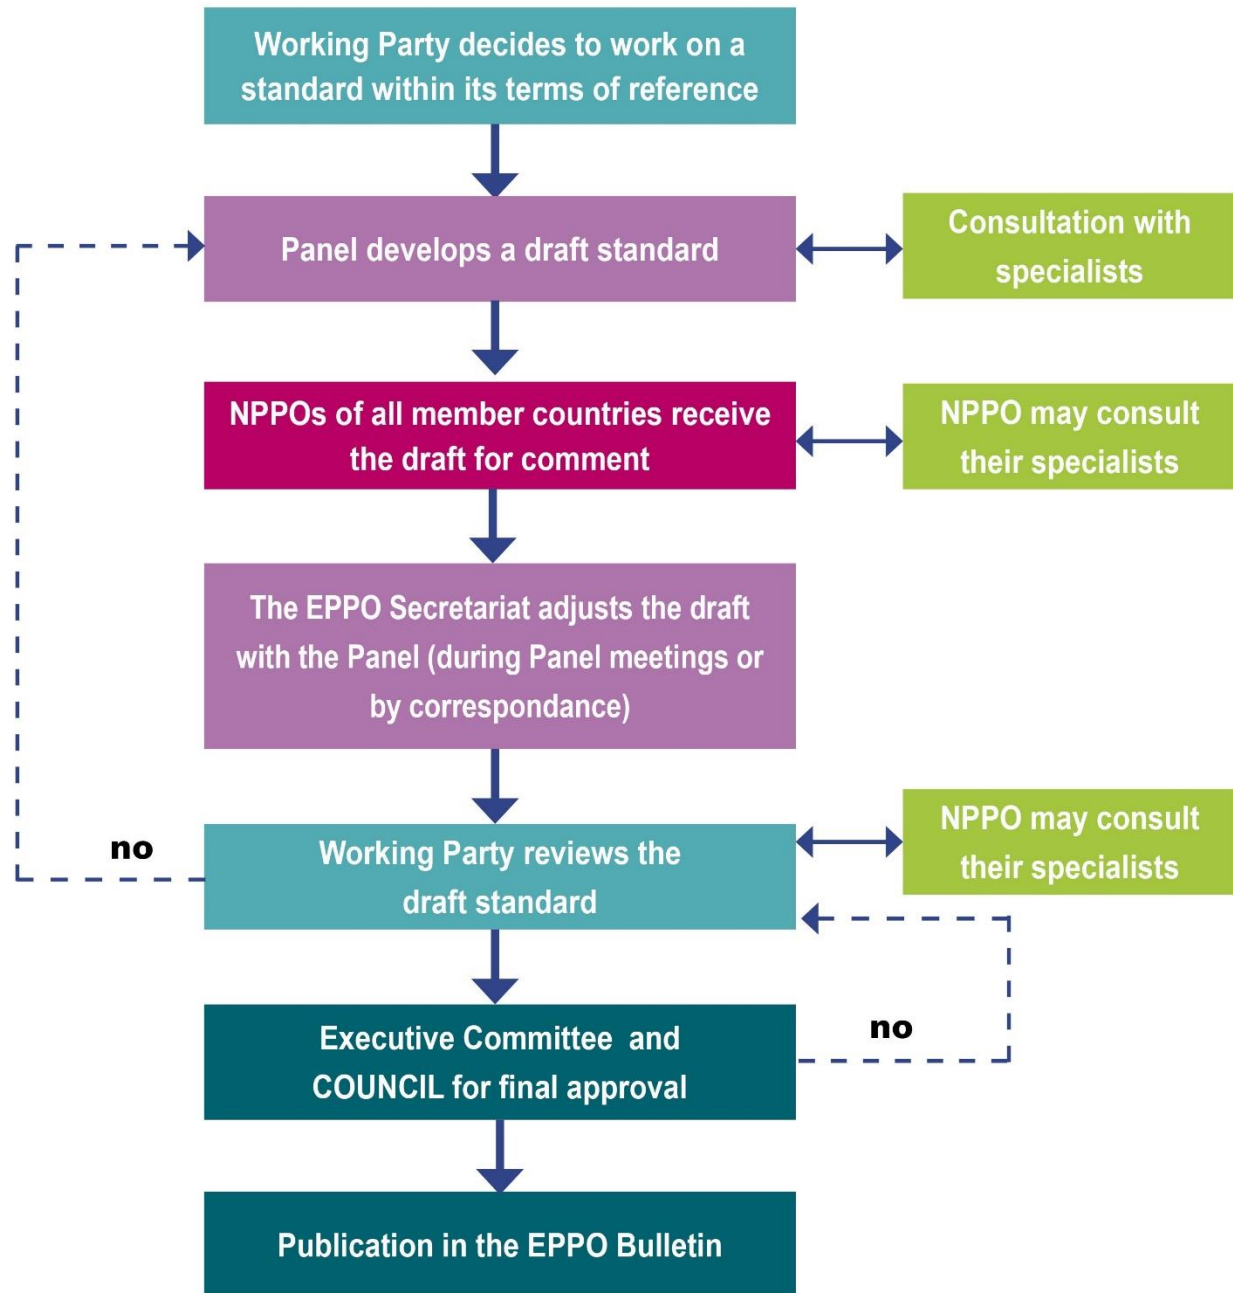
Working Party decides to work on a standard within its terms of reference

Panel develops a draft standard

Consultation with specialists

NPPOs of all member countries receive the draft for comment

NPPO may consult their specialists

The EPPO Secretariat adjusts the draft with the Panel (during Panel meetings or by correspondance)

no

Working Party reviews the draft standard

NPPO may consult their specialists

Executive Committee and COUNCIL for final approval

no

Publication in the EPPO Bulletin